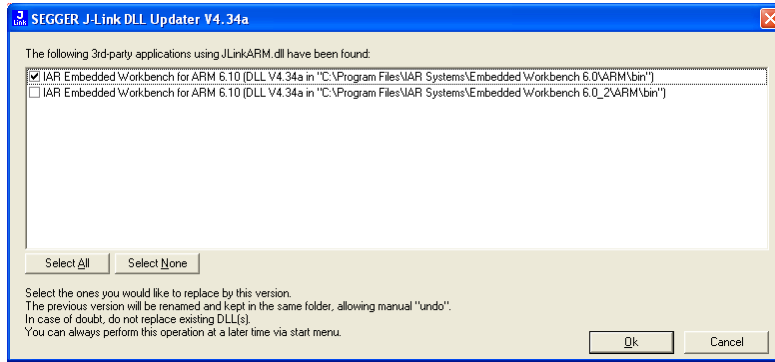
SEGGER J-Link DLL Updater V4.34a

The following 3rd-party applications using JLinkARM.dll have been found:

IAR Embedded Workbench for ARM 6.10 (DLL V4.34a in "C:\Program Files\IAR Systems\Embedded Workbench 6.0\ARM\bin")
IAR Embedded Workbench for ARM 6.10 (DLL V4.34a in "C:\Program Files\IAR Systems\Embedded Workbench 6.0_2\ARM\bin")

Select All
Select None

Select the ones you would like to replace by this version.
The previous version will be renamed and kept in the same folder, allowing manual "undo".
In case of doubt, do not replace existing DLL(s).
You can always perform this operation at a later time via start menu.

Ok
Cancel